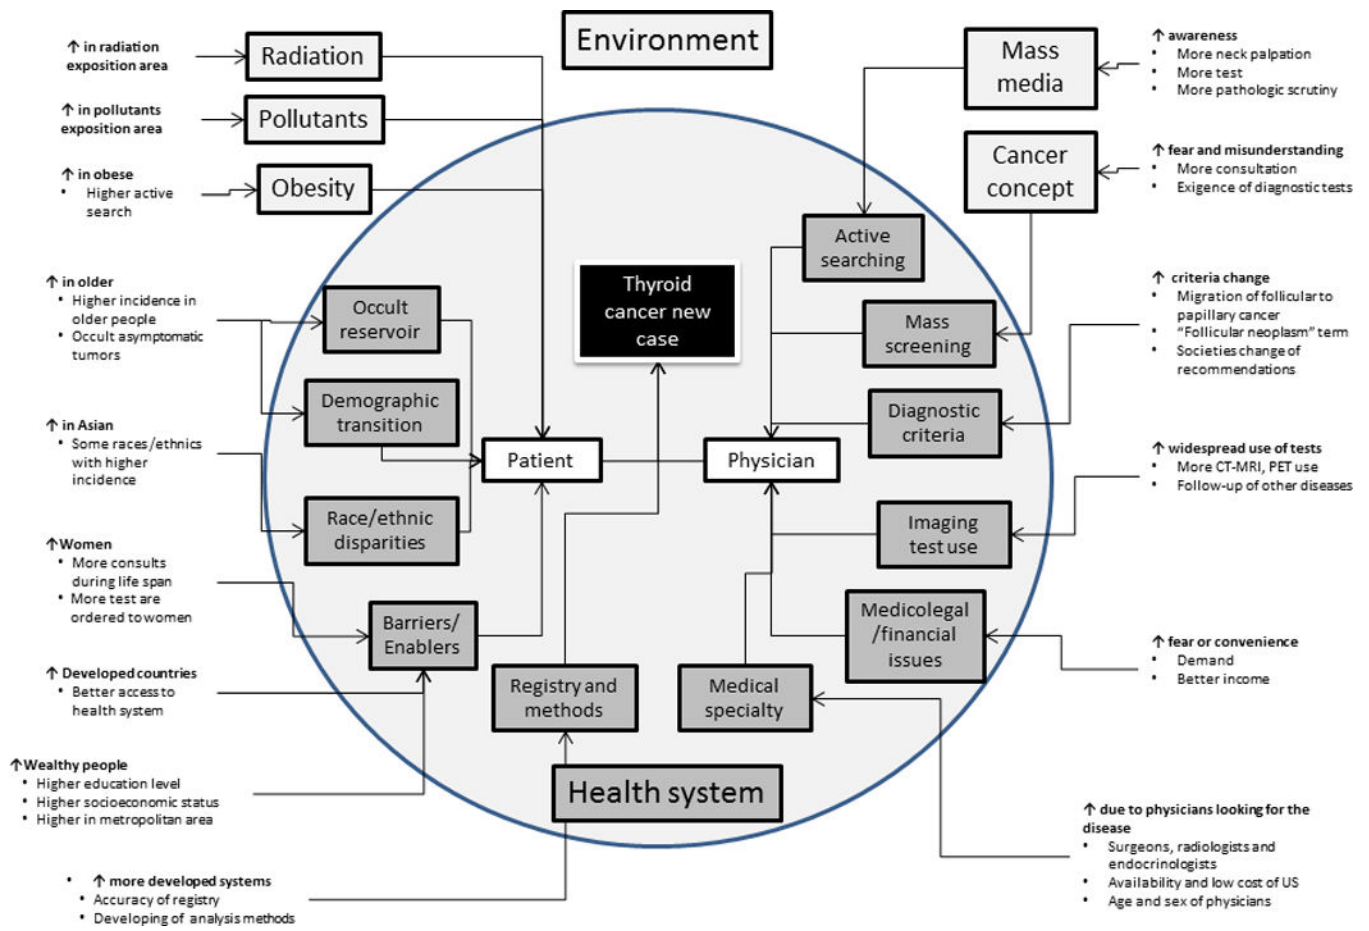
Environment

↑ in radiation exposition area

Radiation

↑ in pollutants exposition area

Pollutants

↑ in obese
• Higher active search

Obesity

↑ in older
• Higher incidence in older people
• Occult asymptomatic tumors

Occult reservoir

Demographic transition

↑ in Asian
• Some races/ethnics with higher incidence

Race/ethnic disparities

↑Women
• More consults during life span
• More test are ordered to women

Barriers/ Enablers

↑ Developed countries
• Better access to health system

↑Wealthy people
• Higher education level
• Higher socioeconomic status
• Higher in metropolitan area

Thyroid cancer new case

Patient

Physician

Registry and methods

Medical specialty

Health system

• ↑ more developed systems
• Accuracy of registry
• Developing of analysis methods

Mass media

↑ awareness
• More neck palpation
• More test
• More pathologic scrutiny

Cancer concept

↑ fear and misunderstanding
• More consultation
• Exigence of diagnostic tests

Active searching

Mass screening

↑ criteria change
• Migration of follicular to papillary cancer
• "Follicular neoplasm" term
• Societies change of recommendations

Diagnostic criteria

↑ widespread use of tests
• More CT-MRI, PET use
• Follow-up of other diseases

Imaging test use

Medicolegal /financial issues

↑ fear or convenience
• Demand
• Better income

↑ due to physicians looking for the disease
• Surgeons, radiologists and endocrinologists
• Availability and low cost of US
• Age and sex of physicians